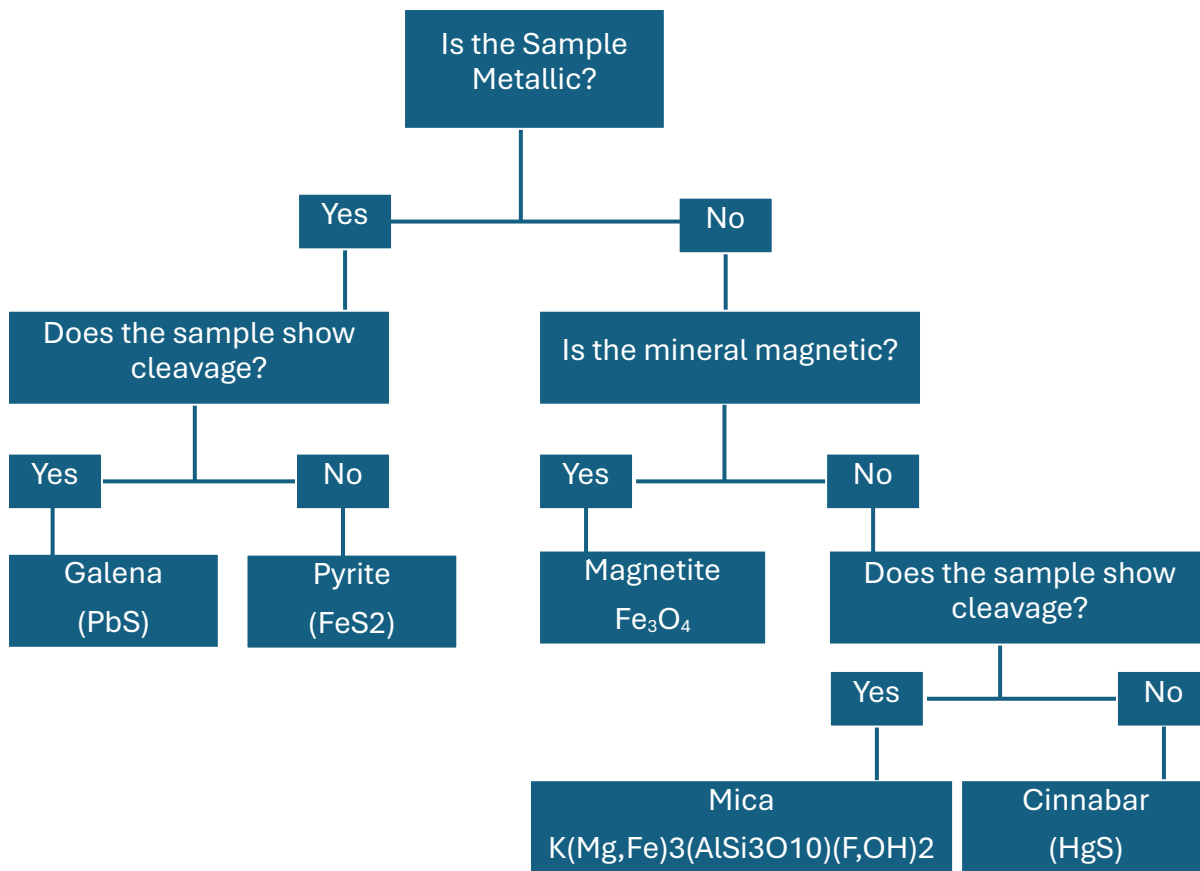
Is the Sample Metallic?

Yes

No

Does the sample show cleavage?

Is the mineral magnetic?

Yes

No

Yes

No

Galena (PbS)

Pyrite (FeS2)

Magnetite $Fe_3O_4$

Does the sample show cleavage?

Yes

No

Mica K(Mg,Fe)3(AlSi3O10)(F,OH)2

Cinnabar (HgS)